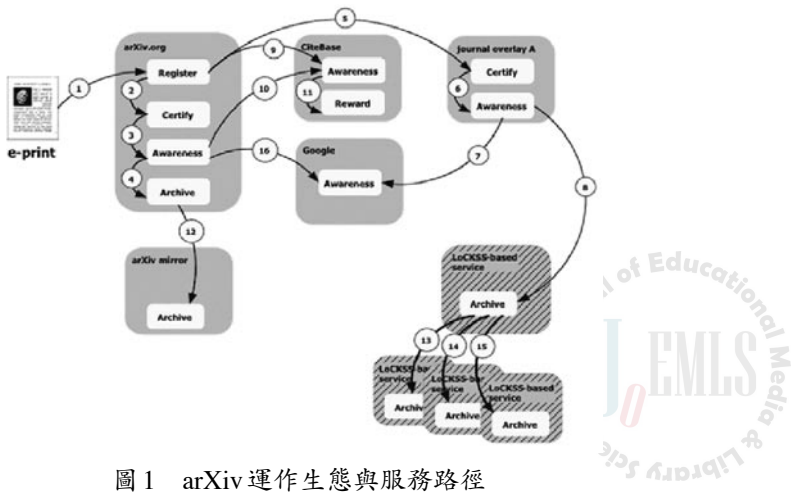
e-print

1

arXiv.org

Register

2

Certify

3

Awareness

4

Archive

12

arXiv mirror

Archive

9

10

CiteBase

Awareness

11

Reward

16

Google

Awareness

5

Journal overlay A

Certify

6

Awareness

7

8

LoCKSS-based service

Archive

13

14

15

LoCKSS-based service

Archive

LoCKSS-based service

Archive

LoCKSS-based service

Archive

of Educational Media & Library Sci

JoEMLS

圖 1　arXiv 運作生態與服務路徑